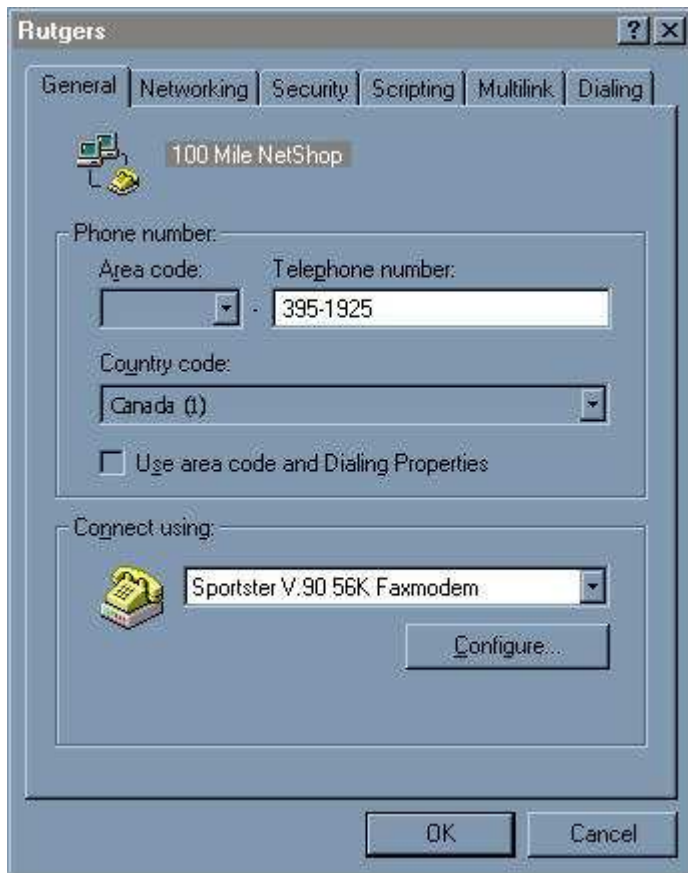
Rutgers

?

General | Networking | Security | Scripting | Multilink | Dialing

100 Mile NetShop

Phone number:

Area code:

Telephone number:

395-1925

Country code:

Canada (1)

Use area code and Dialing Properties

Connect using:

Sportster V.90 56K Faxmodem

Configure...

OK

Cancel